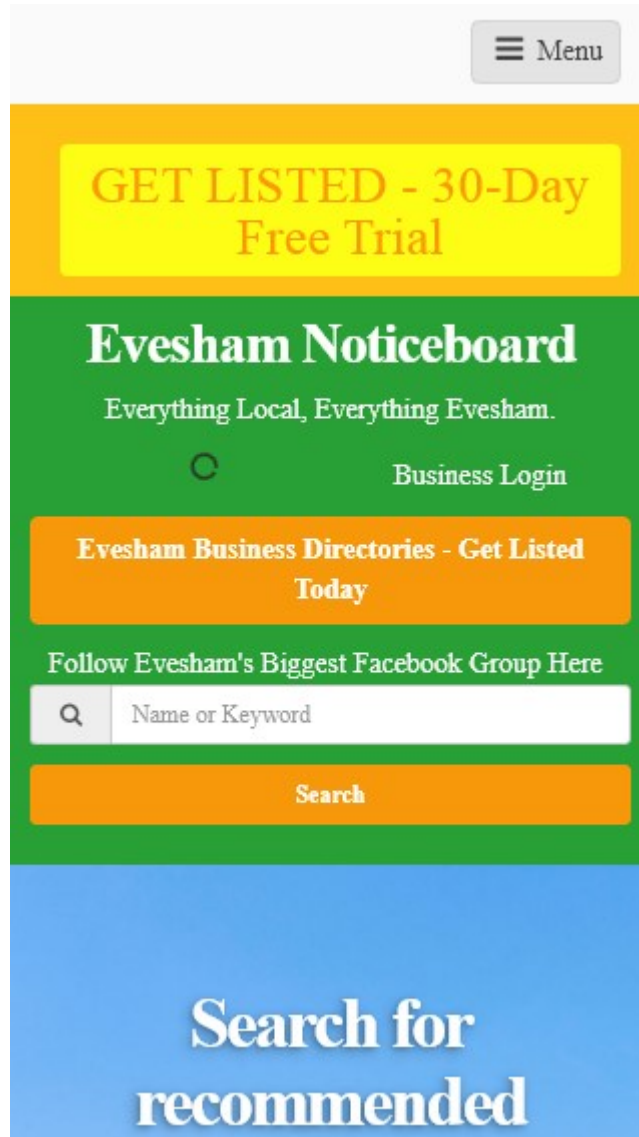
Menu

GET LISTED - 30-Day Free Trial

Evesham Noticeboard

Everything Local, Everything Evesham.

Business Login

Evesham Business Directories - Get Listed Today

Follow Evesham's Biggest Facebook Group Here

Name or Keyword

Search

Search for recommended